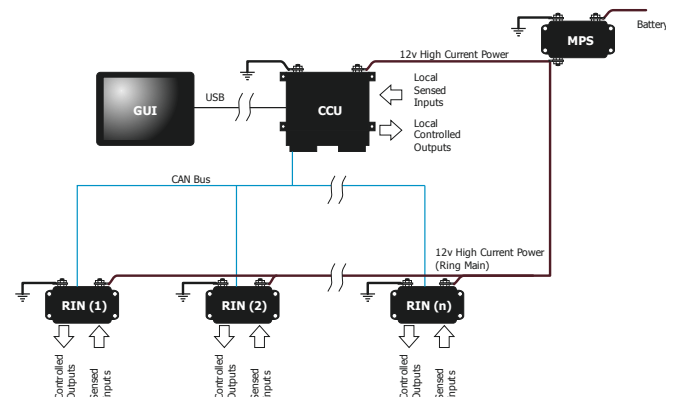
Battery

MPS

12v High Current Power

GUI

USB

CCU

Local Sensed Inputs

Local Controlled Outputs

CAN Bus

12v High Current Power (Ring Main)

RIN (1)

RIN (2)

RIN (n)

Controlled Outputs

Sensed Inputs

Controlled Outputs

Sensed Inputs

Controlled Outputs

Sensed Inputs